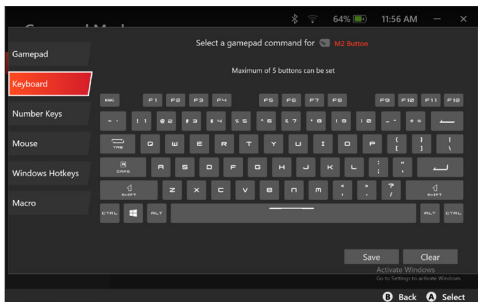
64%
11:56 AM
–
×

Gamepad
Keyboard
Number Keys
Mouse
Windows Hotkeys
Macro

Select a gamepad command for M2 Button

Maximum of 5 buttons can be set

ESC F1 F2 F3 F4 F5 F6 F7 F8 F9 F10 F11 F12

~ ` ! 1 @ 2 # 3 $ 4 % 5 ^ 6 & 7 * 8 ( 9 ) 0 _ - + =

TAB Q W E R T Y U I O P { [ } ]

CAPS A S D F G H J K L : ; " '

SHIFT Z X C V B N M < , > . ? / SHIFT

CTRL ALT ALT CTRL

Save
Clear

Activate Windows
Go to Settings to activate Windows.

B Back
A Select